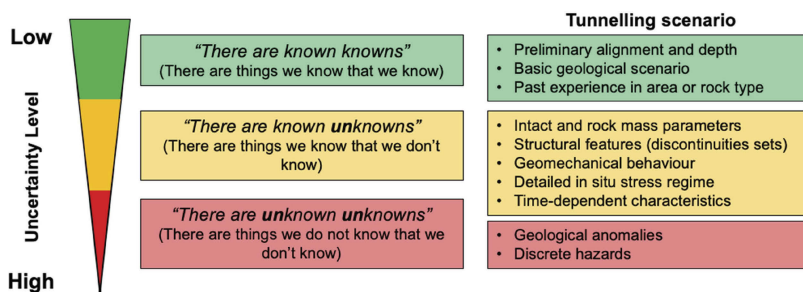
Low

Uncertainty Level

High

"There are known knowns"
(There are things we know that we know)

"There are known **un**knowns"
(There are things we know that we don't know)

"There are **un**known **un**knowns"
(There are things we do not know that we don't know)

Tunnelling scenario

- Preliminary alignment and depth
- Basic geological scenario
- Past experience in area or rock type

- Intact and rock mass parameters
- Structural features (discontinuities sets)
- Geomechanical behaviour
- Detailed in situ stress regime
- Time-dependent characteristics

- Geological anomalies
- Discrete hazards